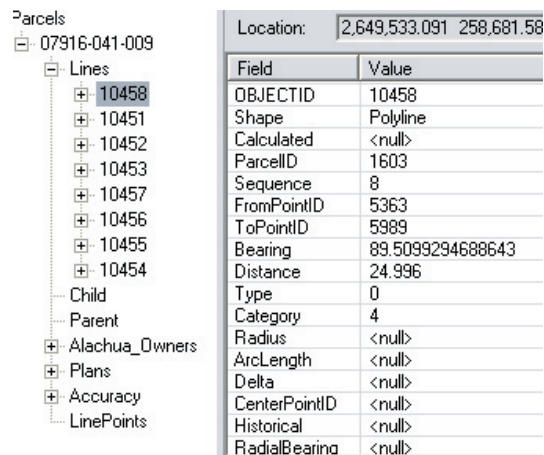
Parcels
07916-041-009
Lines
10458
10451
10452
10453
10457
10456
10455
10454
Child
Parent
Alachua_Owners
Plans
Accuracy
LinePoints

Location: 2,649,533.091 258,681.58

| Field | Value |
|---|---|
| OBJECTID | 10458 |
| Shape | Polyline |
| Calculated | <null> |
| ParcelID | 1603 |
| Sequence | 8 |
| FromPointID | 5363 |
| ToPointID | 5989 |
| Bearing | 89.5099294688643 |
| Distance | 24.996 |
| Type | 0 |
| Category | 4 |
| Radius | <null> |
| ArcLength | <null> |
| Delta | <null> |
| CenterPointID | <null> |
| Historical | <null> |
| RadialBearing | <null> |